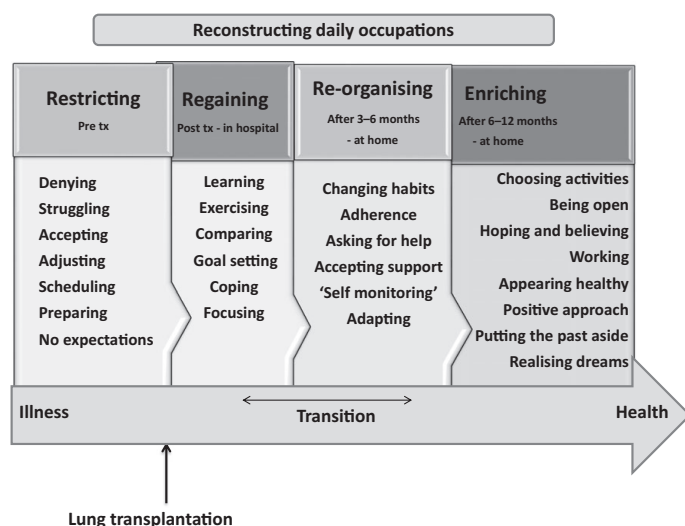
Reconstructing daily occupations

Restricting
Pre tx

Denying
Struggling
Accepting
Adjusting
Scheduling
Preparing
No expectations

Regaining
Post tx - in hospital

Learning
Exercising
Comparing
Goal setting
Coping
Focusing

Re-organising
After 3–6 months - at home

Changing habits
Adherence
Asking for help
Accepting support
'Self monitoring'
Adapting

Enriching
After 6–12 months - at home

Choosing activities
Being open
Hoping and believing
Working
Appearing healthy
Positive approach
Putting the past aside
Realising dreams

Illness
Transition
Health

Lung transplantation